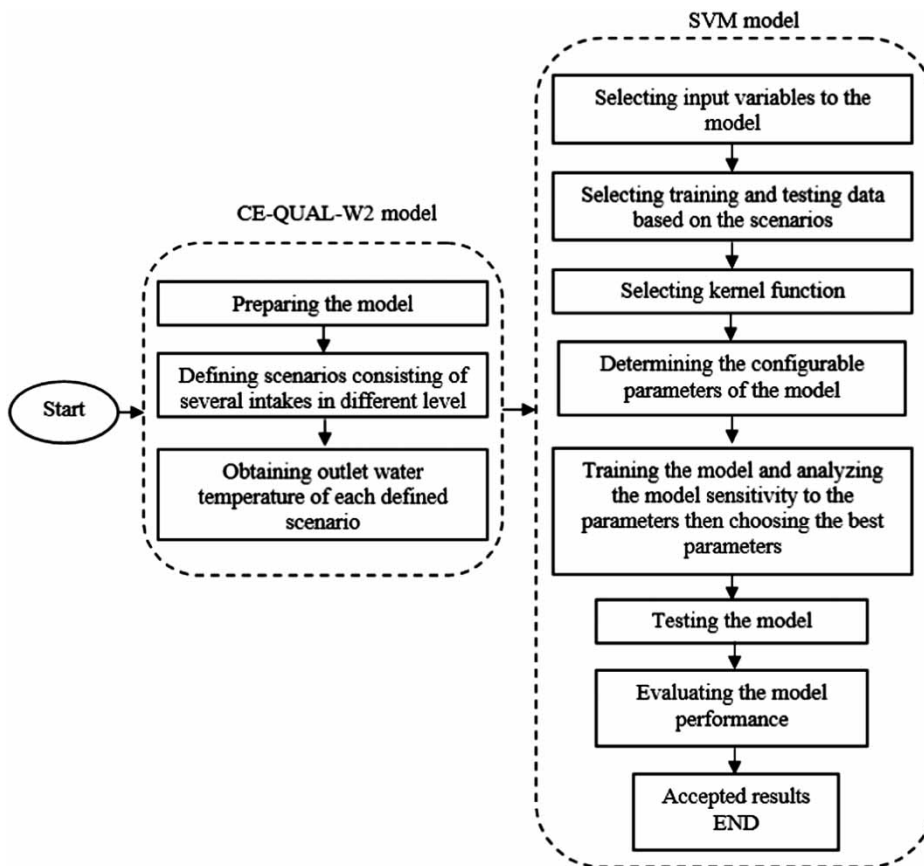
Start

CE-QUAL-W2 model

Preparing the model

Defining scenarios consisting of several intakes in different level

Obtaining outlet water temperature of each defined scenario

SVM model

Selecting input variables to the model

Selecting training and testing data based on the scenarios

Selecting kernel function

Determining the configurable parameters of the model

Training the model and analyzing the model sensitivity to the parameters then choosing the best parameters

Testing the model

Evaluating the model performance

Accepted results END